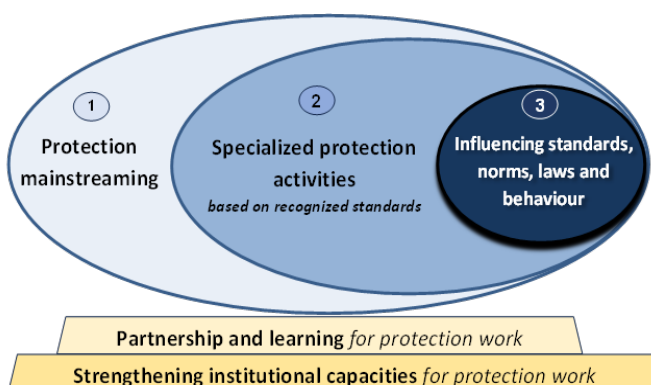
1
Protection mainstreaming

2
Specialized protection activities
based on recognized standards

3
Influencing standards, norms, laws and behaviour

Partnership and learning for protection work

Strengthening institutional capacities for protection work